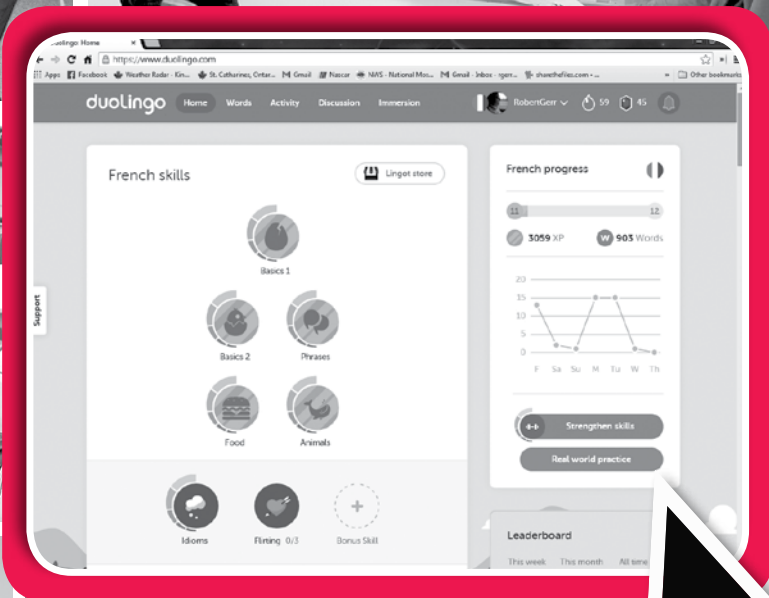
Duolingo Home

https://www.duolingo.com

Apps Facebook Weather Radar - Kin... St. Catharines, Ontar... Gmail Nascar NIAS - National Mo... Gmail - Inbox - rgerr... sharethefiles.com - ... » Other bookmarks

duolingo Home Words Activity Discussion Immersion RobertGerr 59 45

Support

French skills

Lingot store

Basics 1

Basics 2

Phrases

Food

Animals

Idioms

Flirting 0/3

Bonus Skill

French progress

11

12

3059 XP

903 Words

20

15

10

5

0

F Sa Su M Tu W Th

Strengthen skills

Real world practice

Leaderboard

This week This month All time